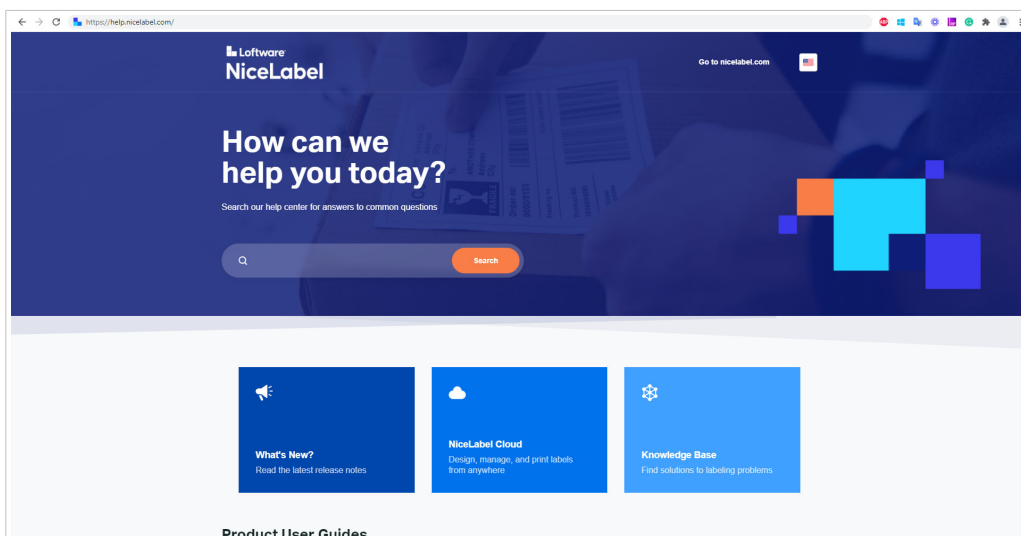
https://help.nicelabel.com/

Loftware
NiceLabel

Go to nicelabel.com

How can we help you today?

Search our help center for answers to common questions

Search

What's New?
Read the latest release notes

NiceLabel Cloud
Design, manage, and print labels from anywhere

Knowledge Base
Find solutions to labeling problems

Product User Guides